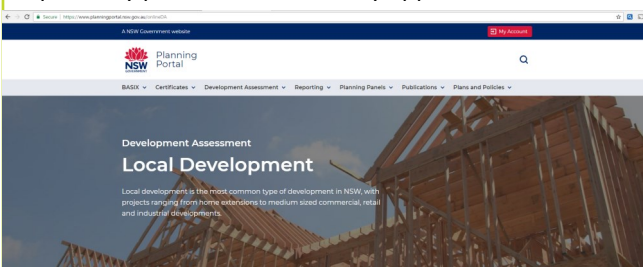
Secure | https://www.planningportal.nsw.gov.au/onlineDA

A NSW Government website

My Account

NSW GOVERNMENT

Planning Portal

BASIX ⌄ Certificates ⌄ Development Assessment ⌄ Reporting ⌄ Planning Panels ⌄ Publications ⌄ Plans and Policies ⌄

Development Assessment

Local Development

Local development is the most common type of development in NSW, with projects ranging from home extensions to medium sized commercial, retail and industrial developments.